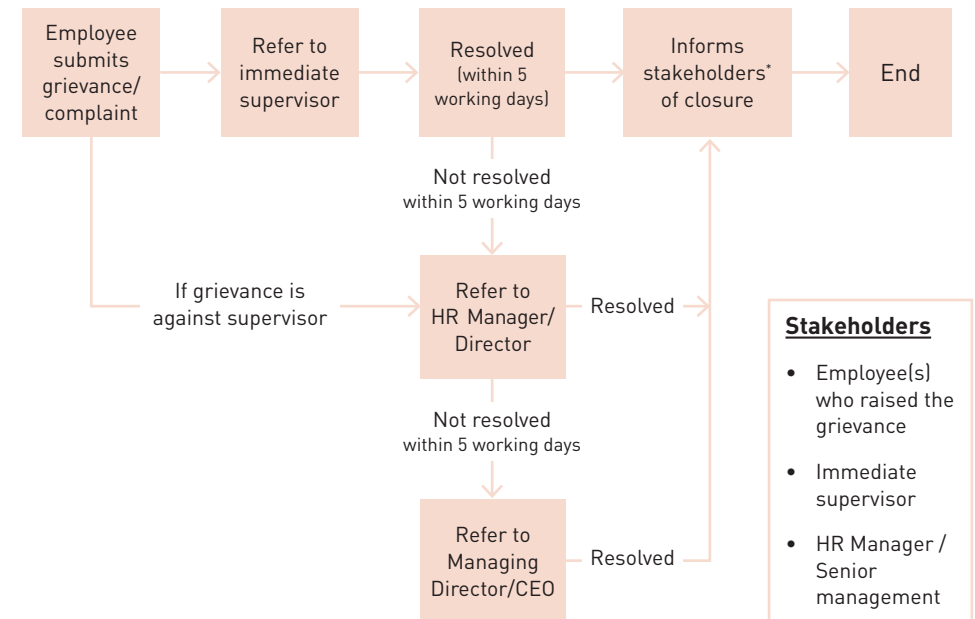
Employee submits grievance/ complaint

Refer to immediate supervisor

Resolved (within 5 working days)

Informs stakeholders* of closure

End

Not resolved within 5 working days

If grievance is against supervisor

Refer to HR Manager/ Director

Resolved

Not resolved within 5 working days

Refer to Managing Director/CEO

Resolved

**Stakeholders**

• Employee(s) who raised the grievance

• Immediate supervisor

• HR Manager / Senior management